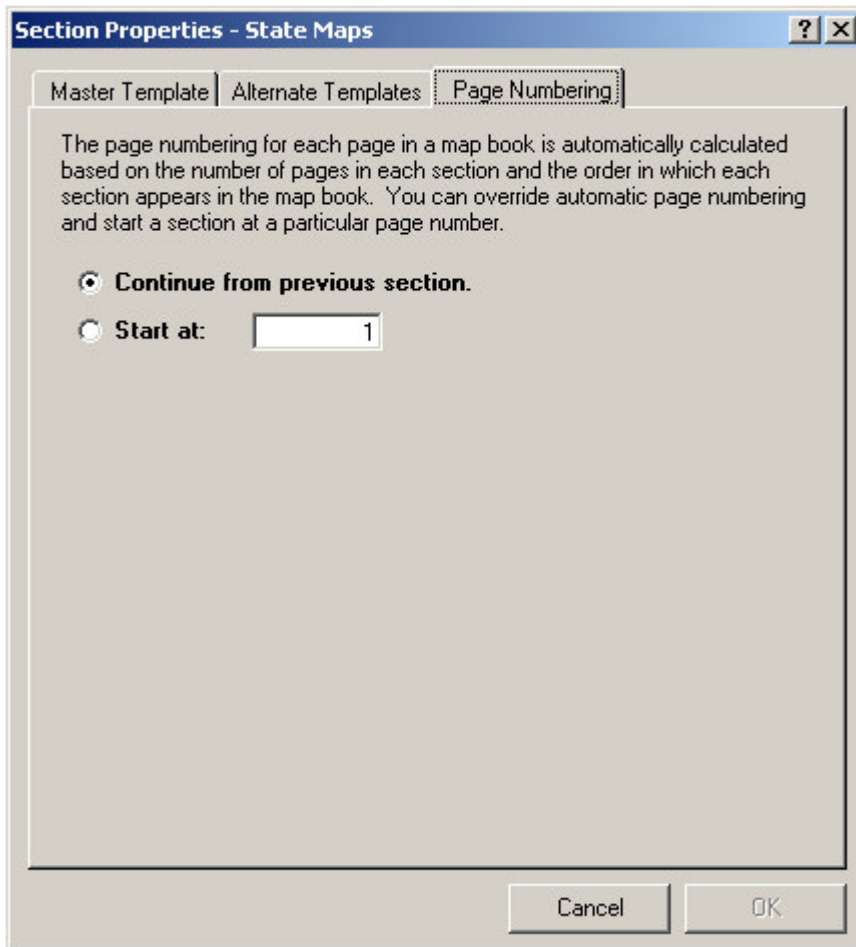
Section Properties - State Maps

? X

Master Template | Alternate Templates | Page Numbering

The page numbering for each page in a map book is automatically calculated based on the number of pages in each section and the order in which each section appears in the map book. You can override automatic page numbering and start a section at a particular page number.

Continue from previous section.

Start at: 1

Cancel OK